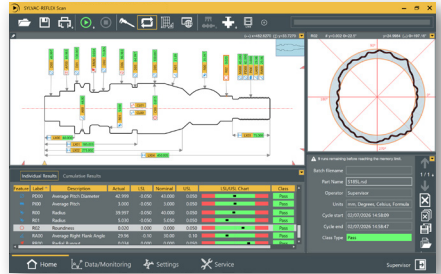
SYLVAC-REFLEX Scan

Individual Results | Cumulative Results

| Feature | Label | Description | Actual | LSL | Nominal | USL | LSL/USL Chart | Class |
|---|---|---|---|---|---|---|---|---|
| | PD01 | Average Pitch Diameter | 42.999 | 0.000 | 43.000 | 0.050 | | Pass |
| | PI00 | Average Pitch | 3.000 | 0.000 | 3.000 | 0.050 | | Pass |
| | R00 | Radius | 39.997 | 0.000 | 40.000 | 0.050 | | Pass |
| | R01 | Radius | 5.000 | 0.000 | 5.000 | 0.050 | | Pass |
| | RO2 | Roundness | 0.009 | 0.000 | 0.000 | 0.050 | | Pass |
| | RA00 | Average Right Flank Angle | 29.98 | 0.00 | 30.00 | 0.10 | | Pass |
| | RR00 | Radial Runout | 0.034 | 0.000 | 0.000 | 0.050 | | Pass |

Batch Filename
Part Name: 5185L.rul
Operator: Supervisor
Units: mm, Degrees, Celsius, Formula
Cycle start: 02/07/2020 14:58:09
Cycle end: 02/07/2020 14:58:47
Class Type: Pass

1 / 1

Home
Data/Monitoring
Settings
Service
Supervisor